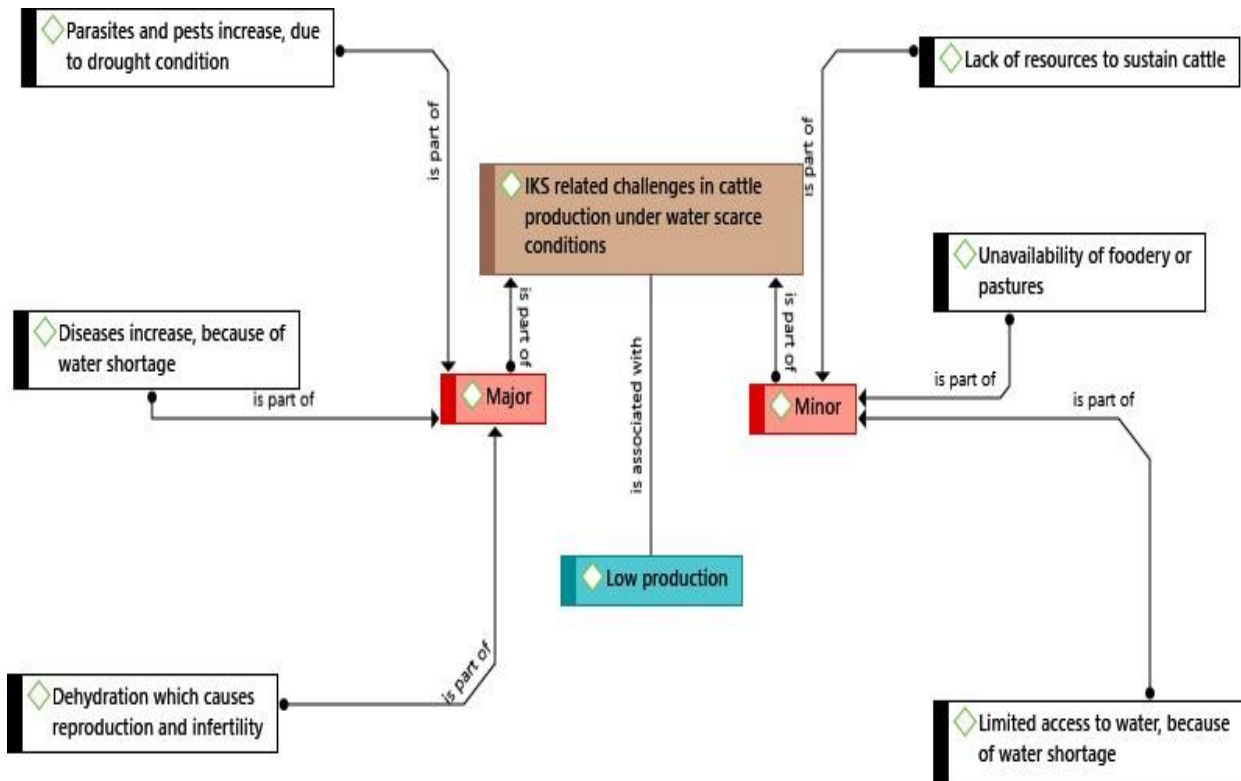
Parasites and pests increase, due to drought condition

is part of

Lack of resources to sustain cattle

is part of

IKS related challenges in cattle production under water scarce conditions

Unavailability of foodery or pastures

Diseases increase, because of water shortage

is part of

is part of

is associated with

is part of

is part of

Major

Minor

is part of

Low production

is part of

Dehydration which causes reproduction and infertility

Limited access to water, because of water shortage